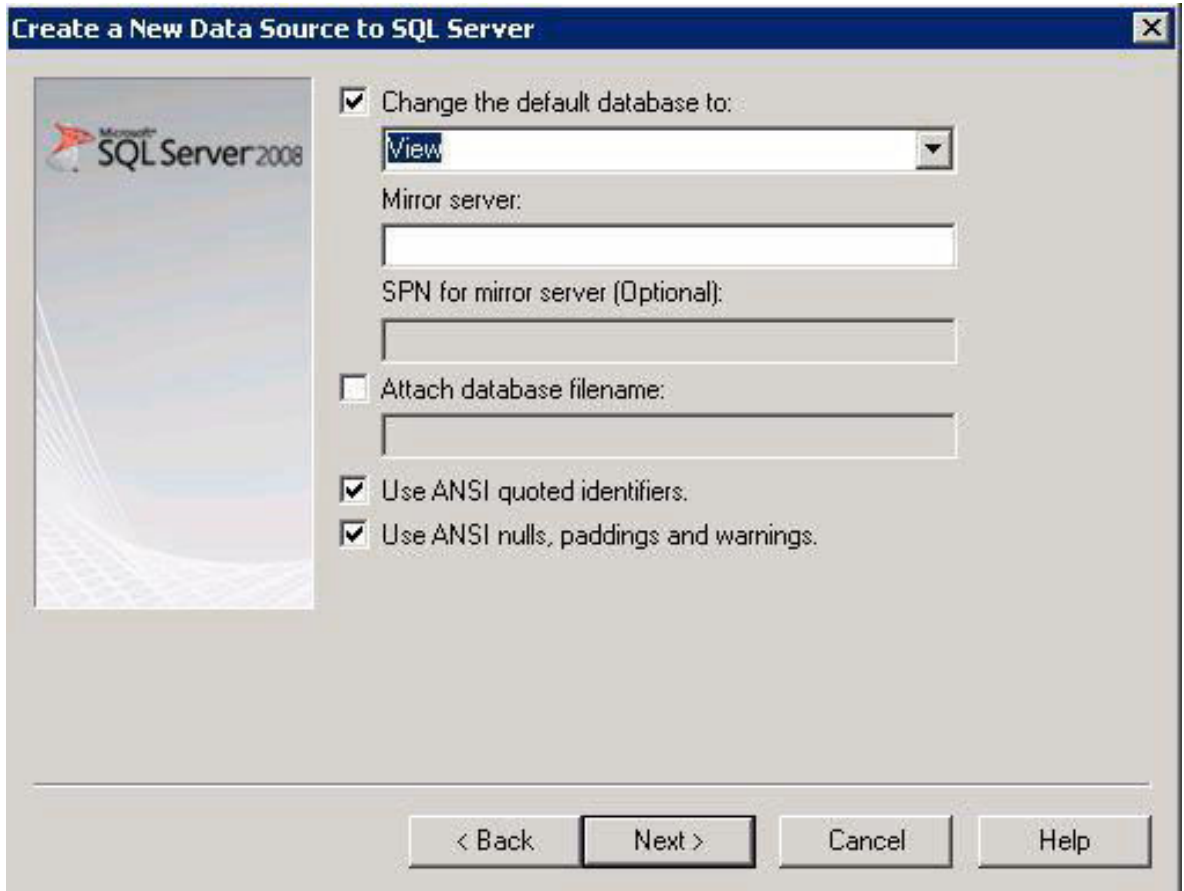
Create a New Data Source to SQL Server

Microsoft SQL Server 2008

Change the default database to:

View

Mirror server:

SPN for mirror server (Optional):

Attach database filename:

Use ANSI quoted identifiers.

Use ANSI nulls, paddings and warnings.

< Back

Next >

Cancel

Help